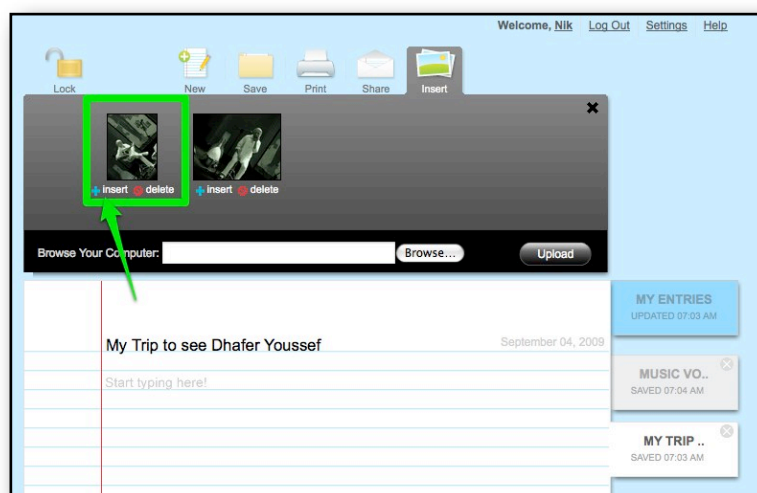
Welcome, Nik Log Out Settings Help

Lock New Save Print Share Insert

insert delete insert delete

Browse Your Computer: Browse... Upload

My Trip to see Dhafer Youssef September 04, 2009

Start typing here!

MY ENTRIES
UPDATED 07:03 AM

MUSIC VO..
SAVED 07:04 AM

MY TRIP ..
SAVED 07:03 AM